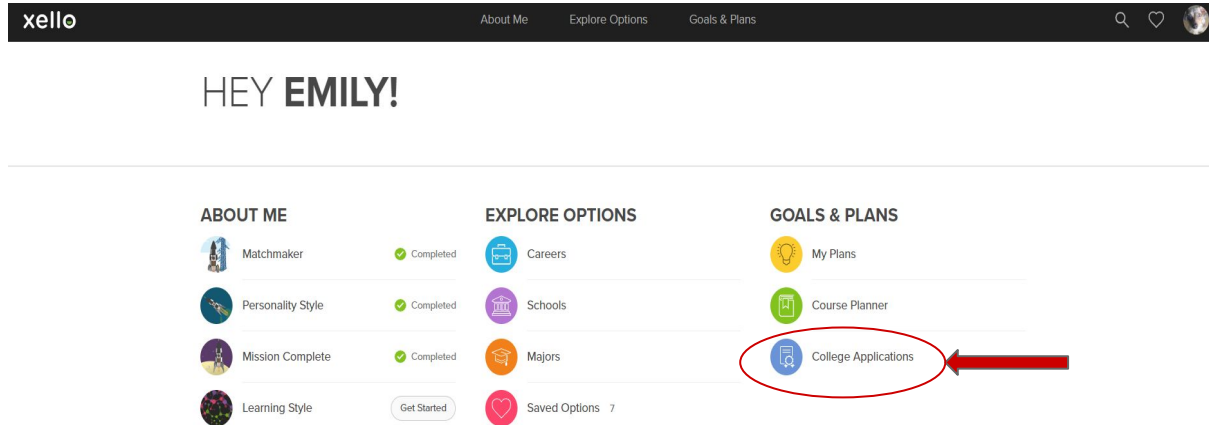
xello

About Me Explore Options Goals & Plans

HEY **EMILY!**

ABOUT ME

Matchmaker Completed

Personality Style Completed

Mission Complete Completed

Learning Style Get Started

EXPLORE OPTIONS

Careers

Schools

Majors

Saved Options 7

GOALS & PLANS

My Plans

Course Planner

College Applications